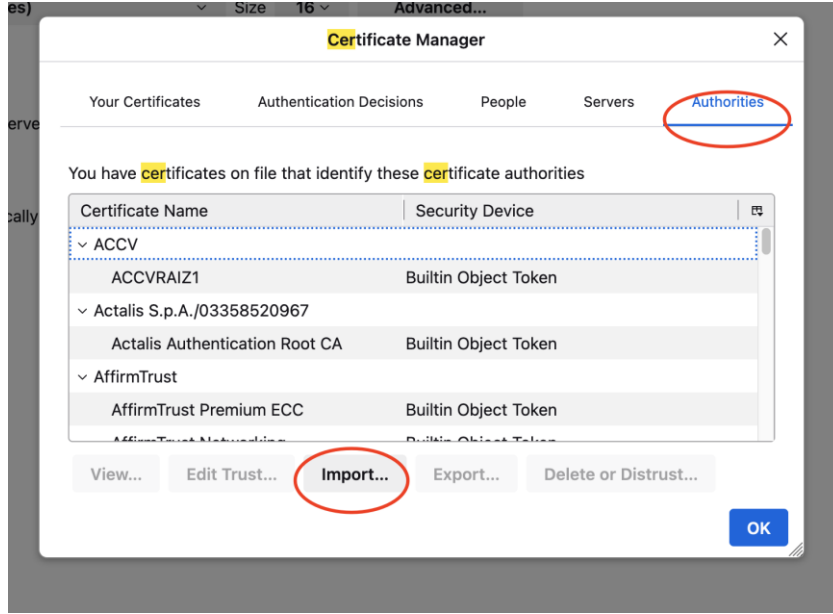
es) Size 16 Advanced...

erve

cally

Certificate Manager

Your Certificates | Authentication Decisions | People | Servers | Authorities

You have certificates on file that identify these certificate authorities

| Certificate Name | Security Device |
|---|---|
| ACCV | |
| ACCVRAIZ1 | Builtin Object Token |
| Actalis S.p.A./03358520967 | |
| Actalis Authentication Root CA | Builtin Object Token |
| AffirmTrust | |
| AffirmTrust Premium ECC | Builtin Object Token |
| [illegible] | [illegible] |

View... Edit Trust... Import... Export... Delete or Distrust...

OK